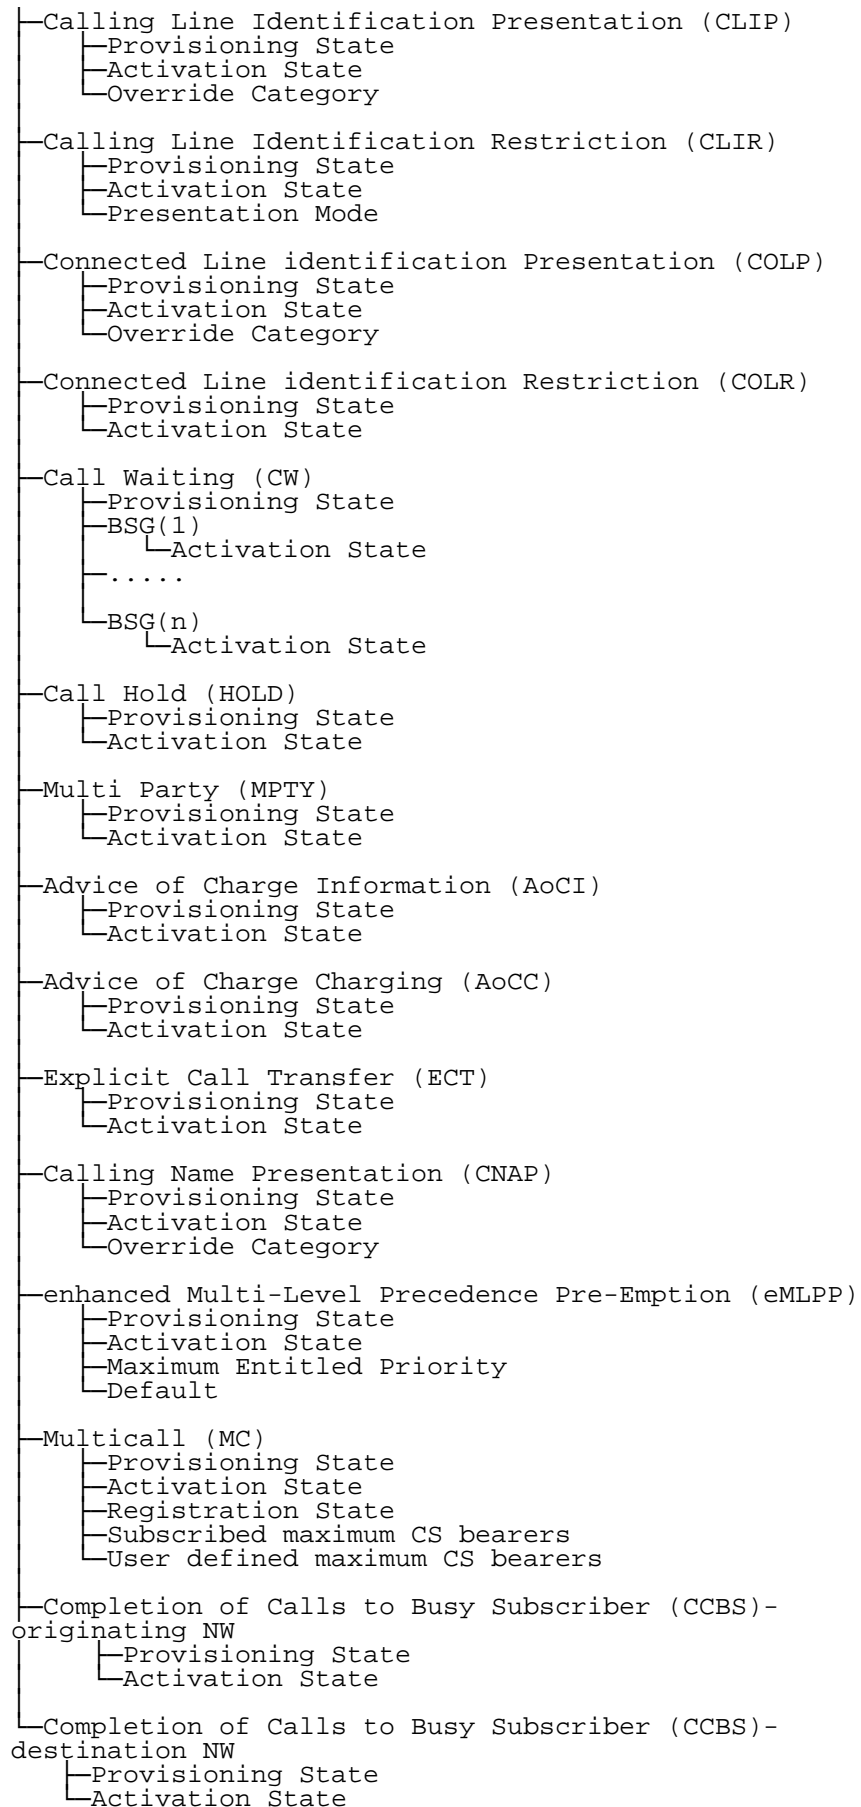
Calling Line Identification Presentation (CLIP)
Provisioning State
Activation State
Override Category

Calling Line Identification Restriction (CLIR)
Provisioning State
Activation State
Presentation Mode

Connected Line identification Presentation (COLP)
Provisioning State
Activation State
Override Category

Connected Line identification Restriction (COLR)
Provisioning State
Activation State

Call Waiting (CW)
Provisioning State
BSG(1)
Activation State
.....

BSG(n)
Activation State

Call Hold (HOLD)
Provisioning State
Activation State

Multi Party (MPTY)
Provisioning State
Activation State

Advice of Charge Information (AoCI)
Provisioning State
Activation State

Advice of Charge Charging (AoCC)
Provisioning State
Activation State

Explicit Call Transfer (ECT)
Provisioning State
Activation State

Calling Name Presentation (CNAP)
Provisioning State
Activation State
Override Category

enhanced Multi-Level Precedence Pre-Emption (eMLPP)
Provisioning State
Activation State
Maximum Entitled Priority
Default

Multicall (MC)
Provisioning State
Activation State
Registration State
Subscribed maximum CS bearers
User defined maximum CS bearers

Completion of Calls to Busy Subscriber (CCBS)-originating NW
Provisioning State
Activation State

Completion of Calls to Busy Subscriber (CCBS)-destination NW
Provisioning State
Activation State